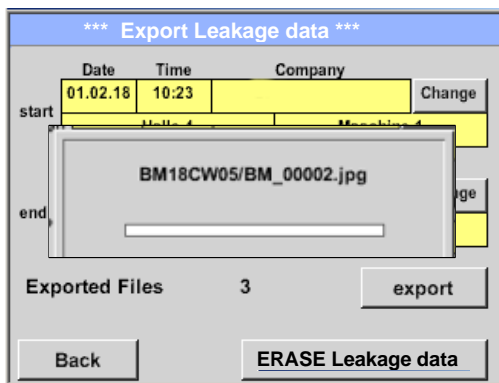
*** Export Leakage data ***

| | Date | Time | Company | |
|---|---|---|---|---|
| start | 01.02.18 | 10:23 | | Change |
| | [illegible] | | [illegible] | |
| end | | | | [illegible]ge |

BM18CW05/BM_00002.jpg

Exported Files 3

export

Back

ERASE Leakage data